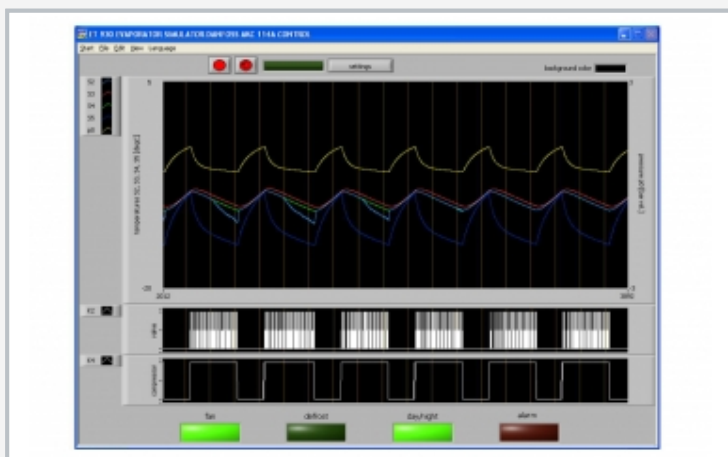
ET 930 EVAPORATOR SIMULATOR DANFOSS AKC 114A CONTROL

Start File Edit View Language

settings

background color

S2
S3
S4
S5
p0

5

temperatures S2, S3, S4, S5 [degC]

pressure p0 [bar rel]

-20

3832

3892

valve

compressor

fan

defrost

day/night

alarm